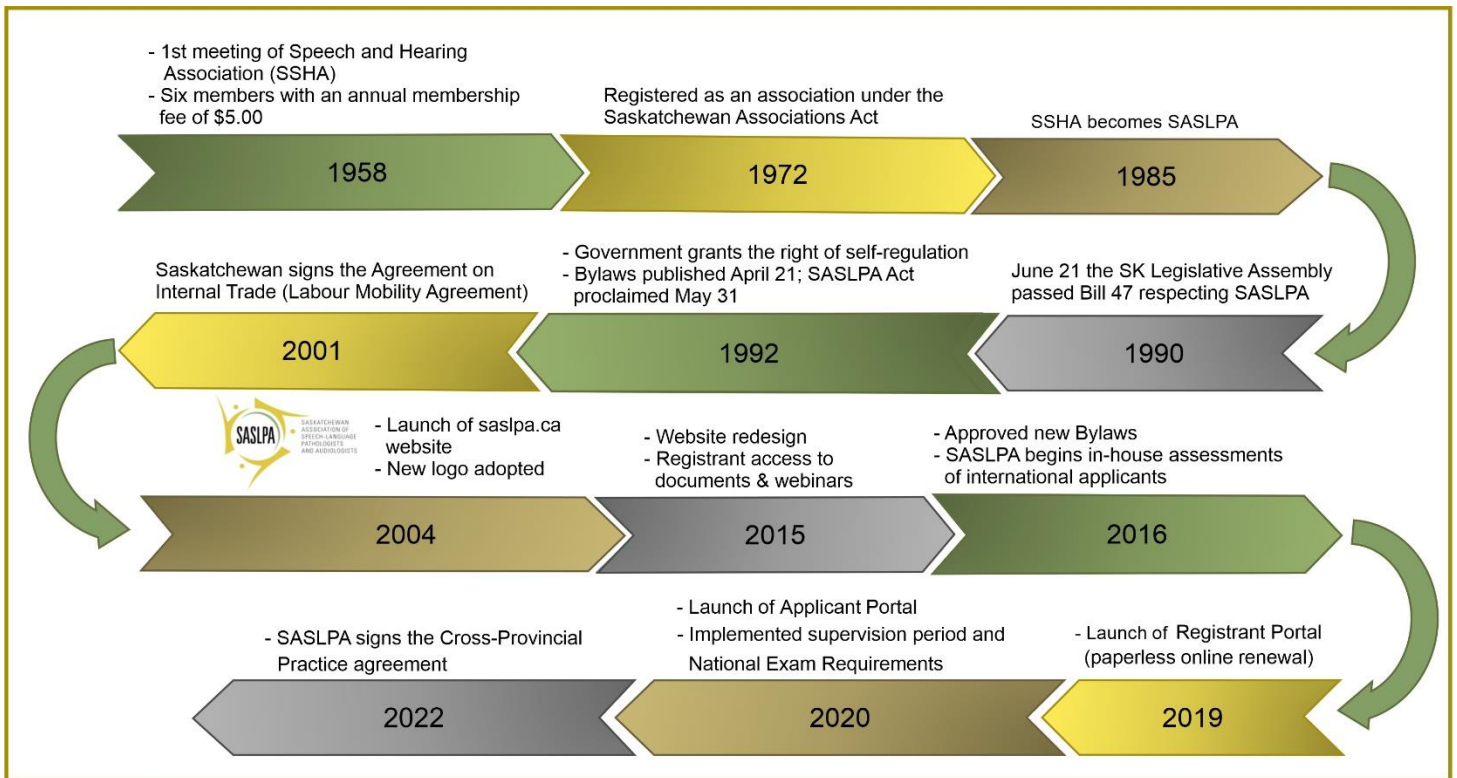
- 1st meeting of Speech and Hearing Association (SSHA)
- Six members with an annual membership fee of $5.00

1958

Registered as an association under the Saskatchewan Associations Act

1972

SSHA becomes SASLPA

1985

June 21 the SK Legislative Assembly passed Bill 47 respecting SASLPA

1990

- Government grants the right of self-regulation
- Bylaws published April 21; SASLPA Act proclaimed May 31

1992

Saskatchewan signs the Agreement on Internal Trade (Labour Mobility Agreement)

2001

SASLPA SASKATCHEWAN ASSOCIATION OF SPEECH-LANGUAGE PATHOLOGISTS AND AUDIOLOGISTS

- Launch of saslpa.ca website
- New logo adopted

2004

- Website redesign
- Registrant access to documents & webinars

2015

- Approved new Bylaws
- SASLPA begins in-house assessments of international applicants

2016

- Launch of Registrant Portal (paperless online renewal)

2019

- Launch of Applicant Portal
- Implemented supervision period and National Exam Requirements

2020

- SASLPA signs the Cross-Provincial Practice agreement

2022